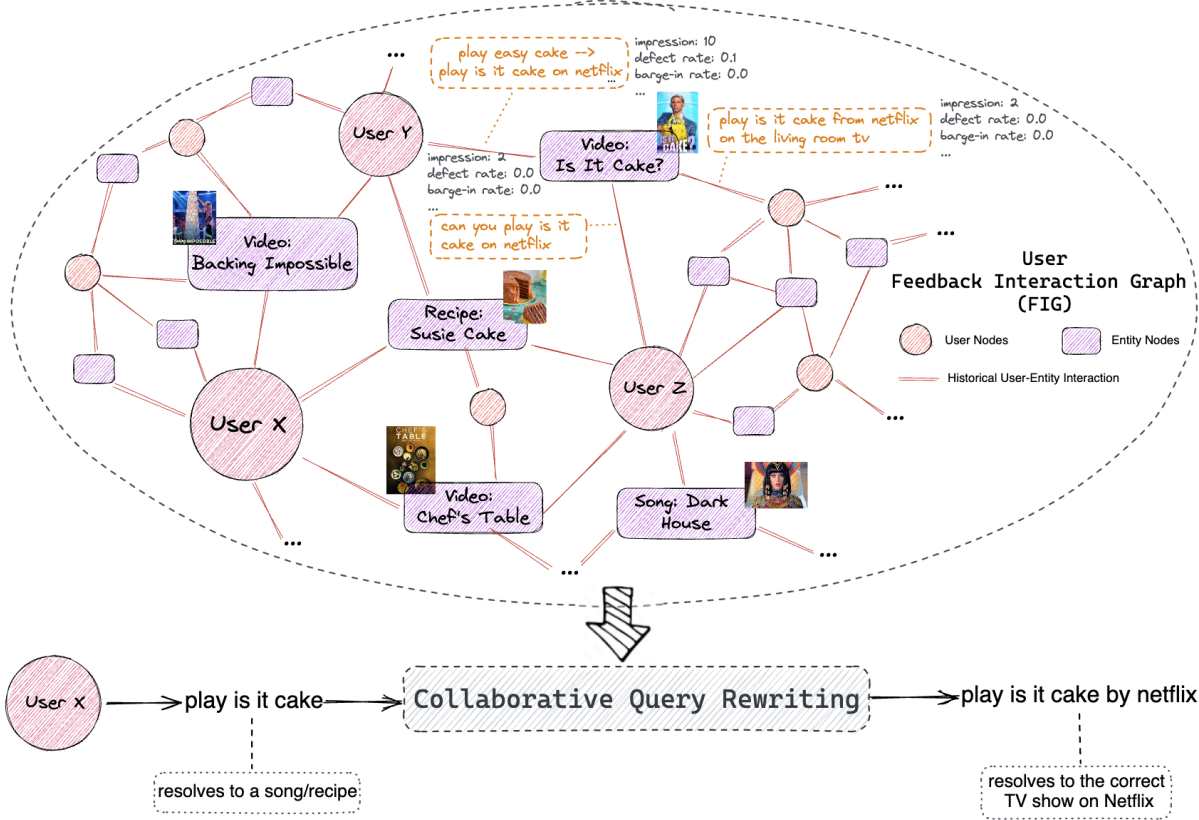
...

play easy cake --> play is it cake on netflix

impression: 10
defect rate: 0.1
barge-in rate: 0.0
...

User Y

Video: Is It Cake?

play is it cake from netflix on the living room tv

impression: 2
defect rate: 0.0
barge-in rate: 0.0
...

impression: 2
defect rate: 0.0
barge-in rate: 0.0
...

...

can you play is it cake on netflix

...

Video: Backing Impossible

User Feedback Interaction Graph (FIG)

Recipe: Susie Cake

User Nodes

Entity Nodes

Historical User-Entity Interaction

User Z

User X

...

Video: Chef's Table

Song: Dark House

...

...

...

User X

play is it cake

Collaborative Query Rewriting

play is it cake by netflix

resolves to a song/recipe

resolves to the correct TV show on Netflix